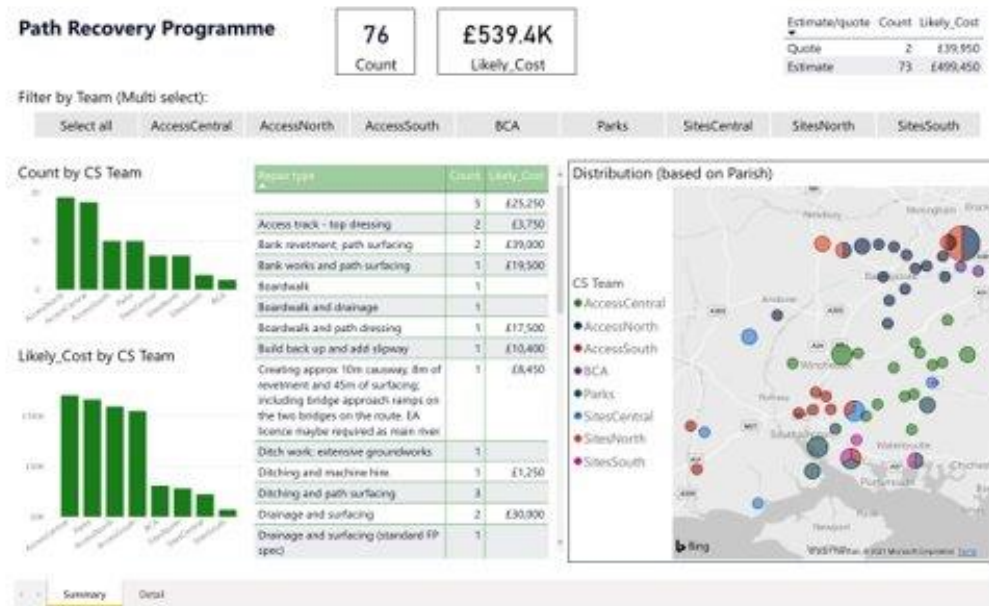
Path Recovery Programme

76
Count

£539.4K
Likely_Cost

| Estimate/quote | Count | Likely_Cost |
|---|---|---|
| Quote | 2 | £39,950 |
| Estimate | 73 | £499,450 |

Filter by Team (Multi select):

Select all | AccessCentral | AccessNorth | AccessSouth | BCA | Parks | SitesCentral | SitesNorth | SitesSouth

Count by CS Team

Likely_Cost by CS Team

| Repair type | Count | Likely_Cost |
|---|---|---|
| | 5 | £25,250 |
| Access track - top dressing | 2 | £3,750 |
| Bank revetment; path surfacing | 2 | £39,000 |
| Bank works and path surfacing | 1 | £19,500 |
| Boardwalk | 1 | |
| Boardwalk and drainage | 1 | |
| Boardwalk and path dressing | 1 | £17,500 |
| Build back up and add slipway | 1 | £10,400 |
| Creating approx 10m causway, 8m of revetment and 45m of surfacing; including bridge approach ramps on the two bridges on the route. EA licence maybe required as main river | 1 | £8,450 |
| Ditch work; extensive groundworks | 1 | |
| Ditching and machine hire. | 1 | £1,250 |
| Ditching and path surfacing | 3 | |
| Drainage and surfacing | 2 | £30,000 |
| Drainage and surfacing (standard FP spec) | 1 | |

Distribution (based on Parish)

CS Team
AccessCentral
AccessNorth
AccessSouth
BCA
Parks
SitesCentral
SitesNorth
SitesSouth

Bing
© 2021 Microsoft Corporation Terms

Summary
Detail